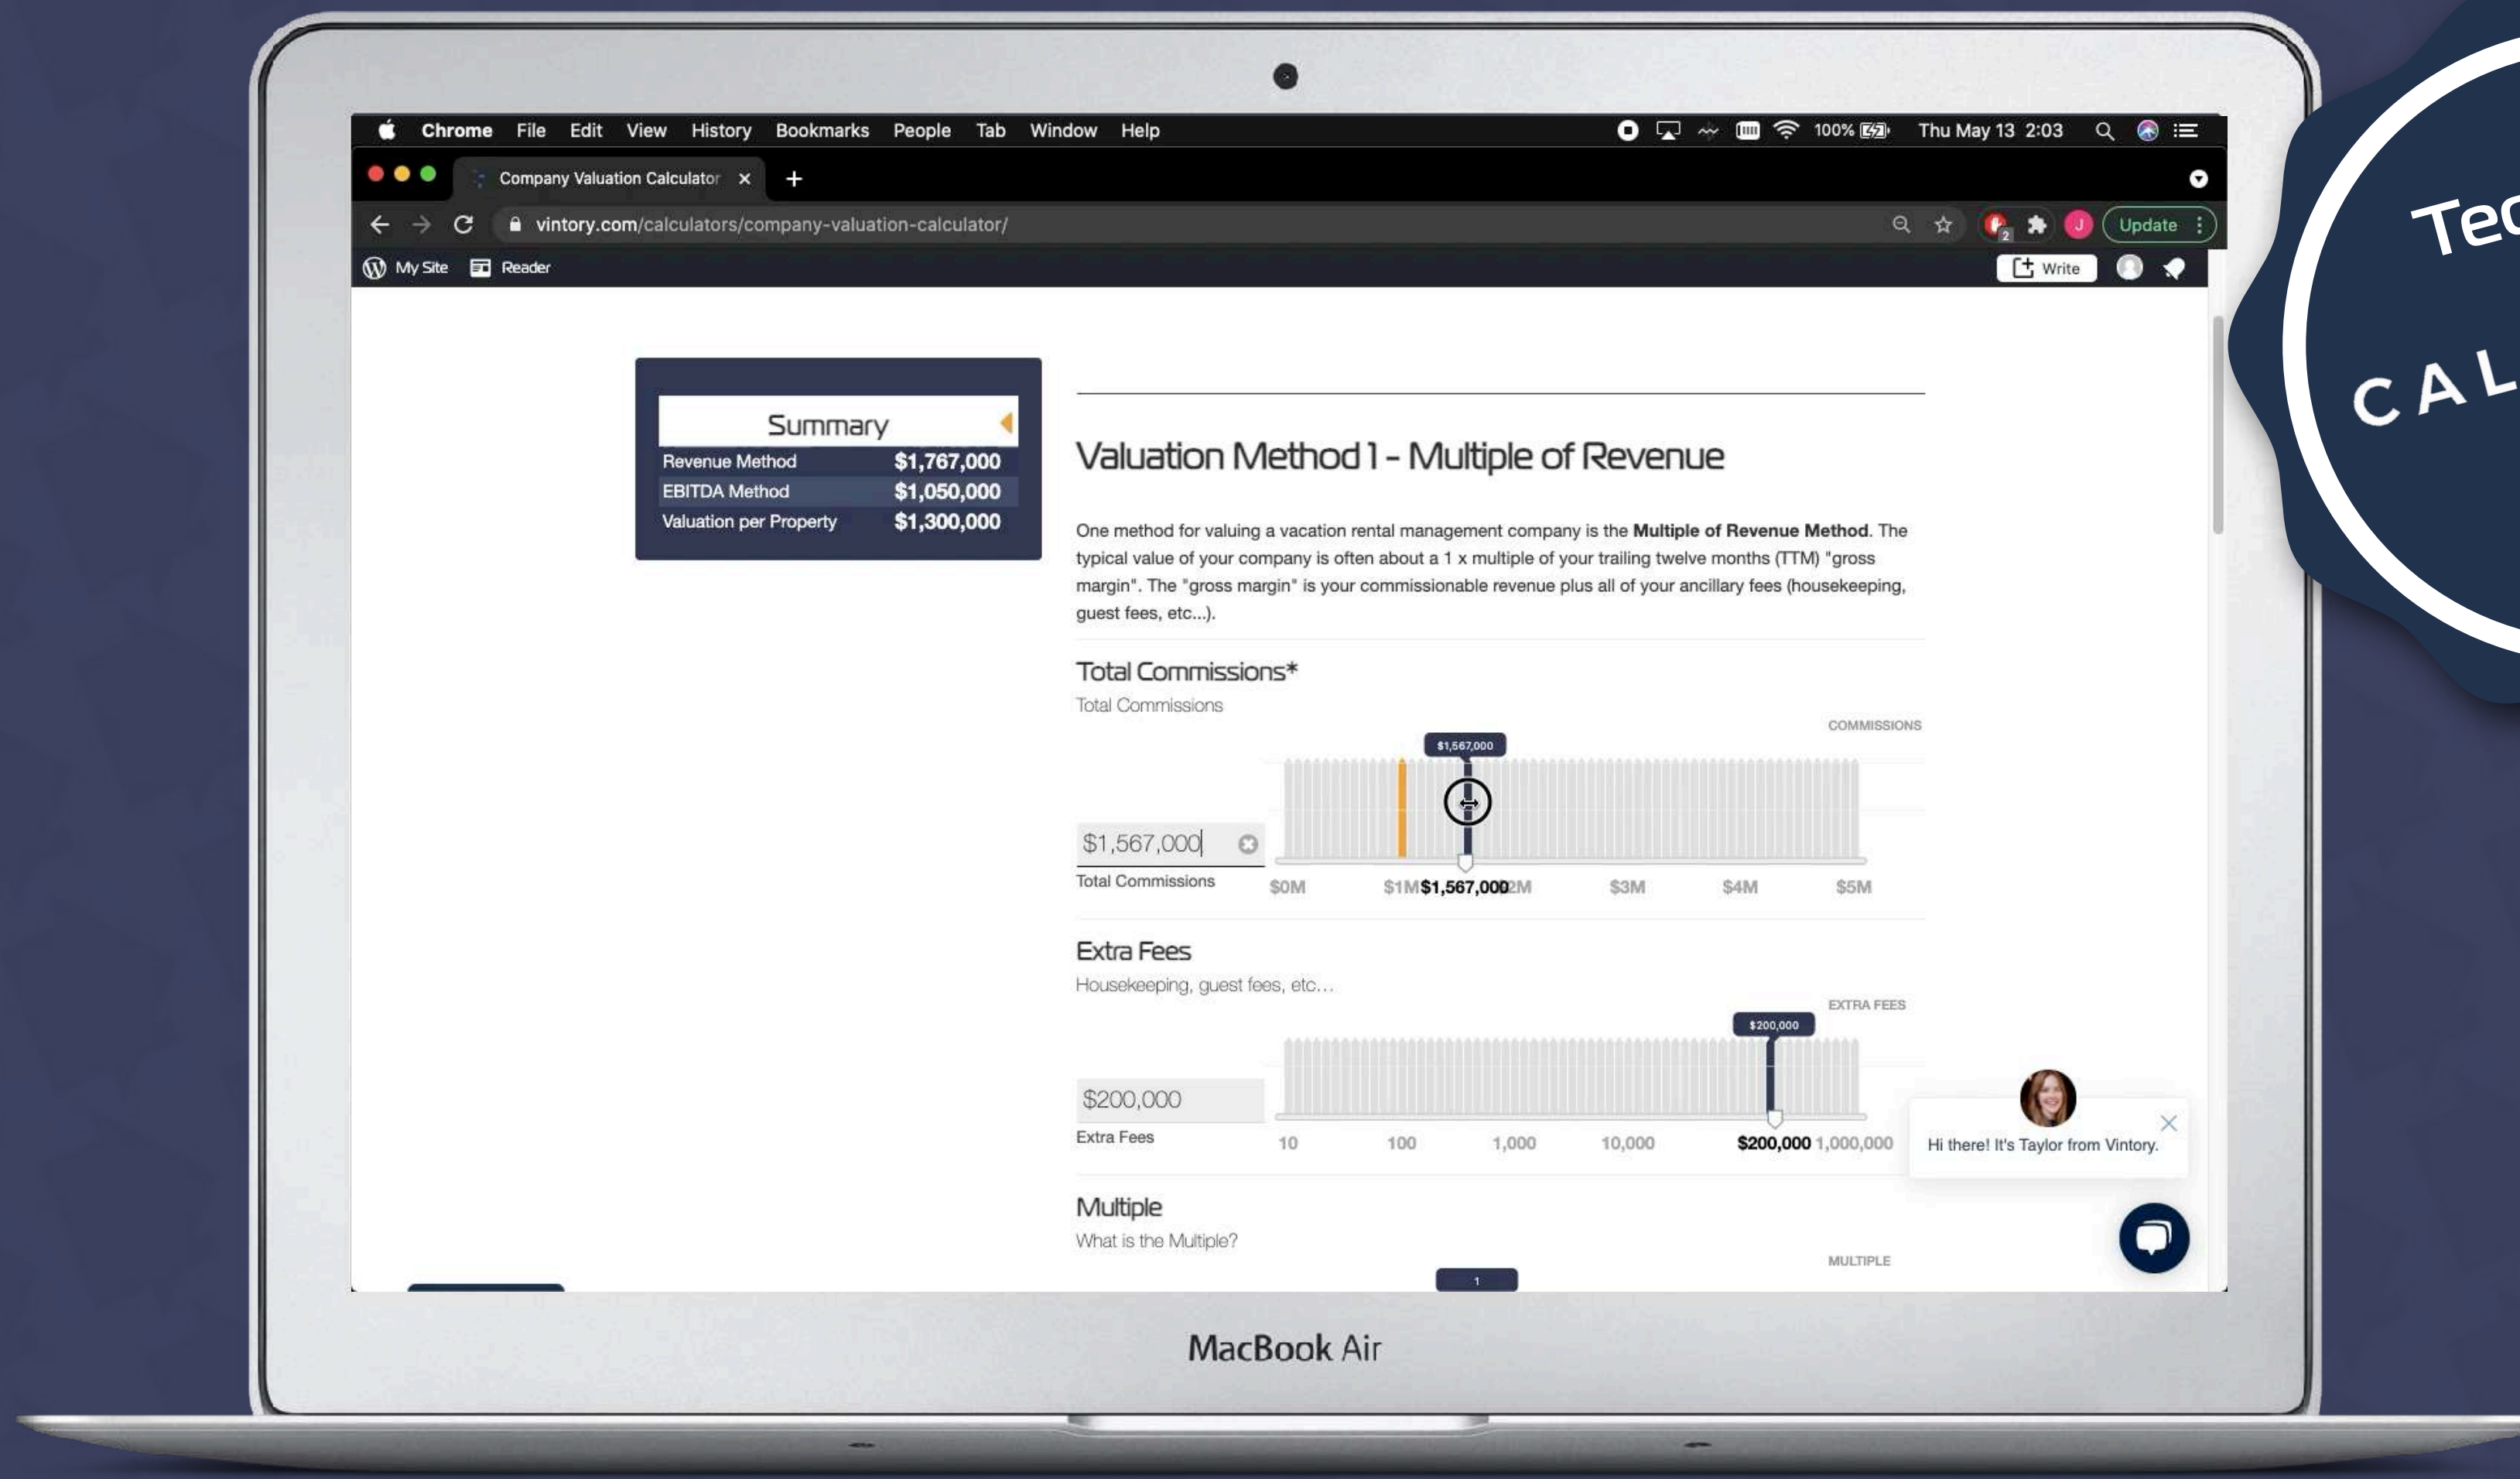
Chrome File Edit View History Bookmarks People Tab Window Help
100% Thu May 13 2:03

Company Valuation Calculator ×

vintory.com/calculators/company-valuation-calculator/

Update

My Site Reader

Write

Summary

| Revenue Method | $1,767,000 |
|---|---|
| EBITDA Method | $1,050,000 |
| Valuation per Property | $1,300,000 |

Valuation Method 1 - Multiple of Revenue

One method for valuing a vacation rental management company is the **Multiple of Revenue Method**. The typical value of your company is often about a 1 x multiple of your trailing twelve months (TTM) "gross margin". The "gross margin" is your commissionable revenue plus all of your ancillary fees (housekeeping, guest fees, etc...).

Total Commissions*

Total Commissions

COMMISSIONS

$1,567,000

$1,567,000

Total Commissions

$0M $1M $1,567,000 $2M $3M $4M $5M

Extra Fees

Housekeeping, guest fees, etc...

EXTRA FEES

$200,000

$200,000

Extra Fees

10 100 1,000 10,000 $200,000 1,000,000

Hi there! It's Taylor from Vintory.

Multiple

What is the Multiple?

MULTIPLE

1

MacBook Air

Tec

CAL